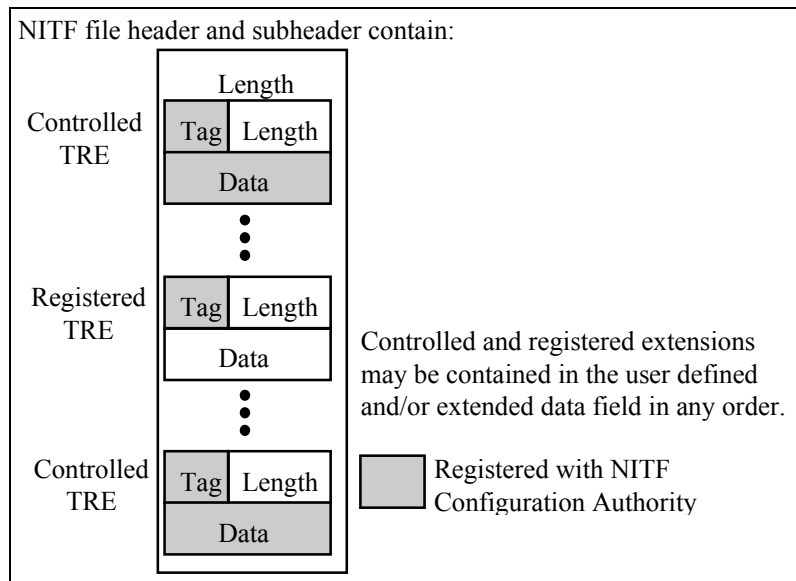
NITF file header and subheader contain:

Length

Controlled TRE

Tag | Length

Data

Registered TRE

Tag | Length

Data

Controlled and registered extensions may be contained in the user defined and/or extended data field in any order.

Controlled TRE

Tag | Length

Data

Registered with NITF Configuration Authority